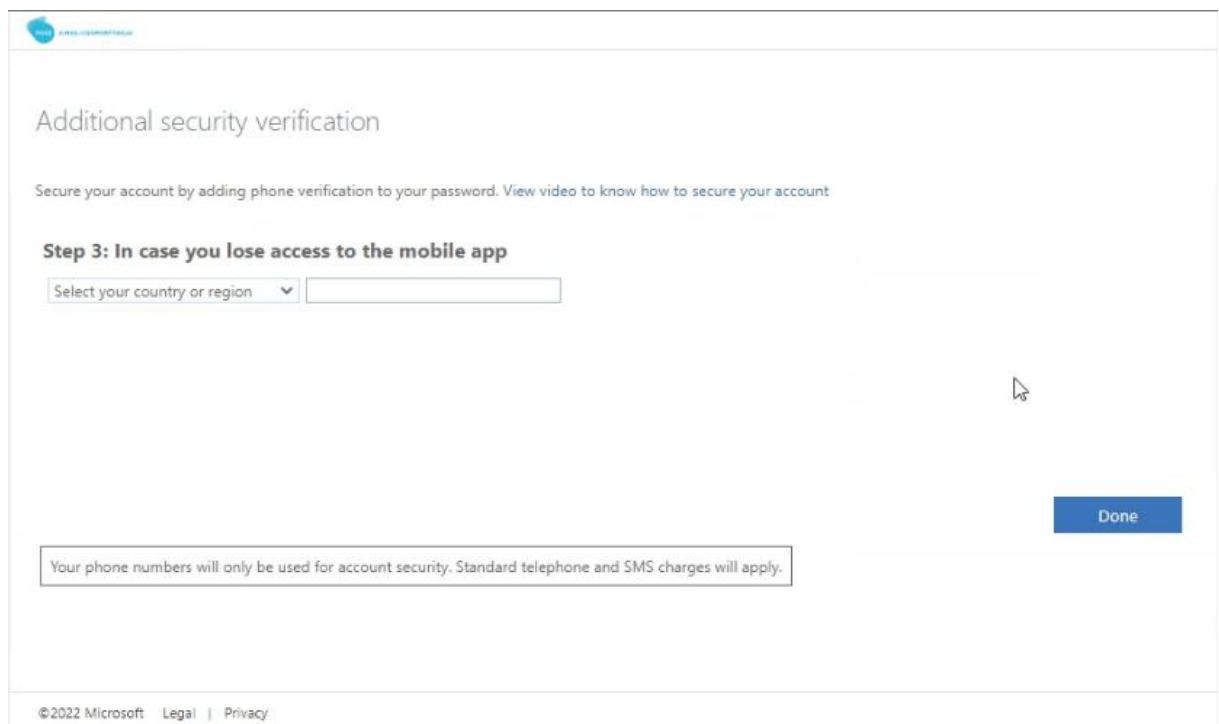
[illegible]

Additional security verification

Secure your account by adding phone verification to your password. View video to know how to secure your account

Step 3: In case you lose access to the mobile app

Select your country or region

Done

Your phone numbers will only be used for account security. Standard telephone and SMS charges will apply.

©2022 Microsoft Legal | Privacy